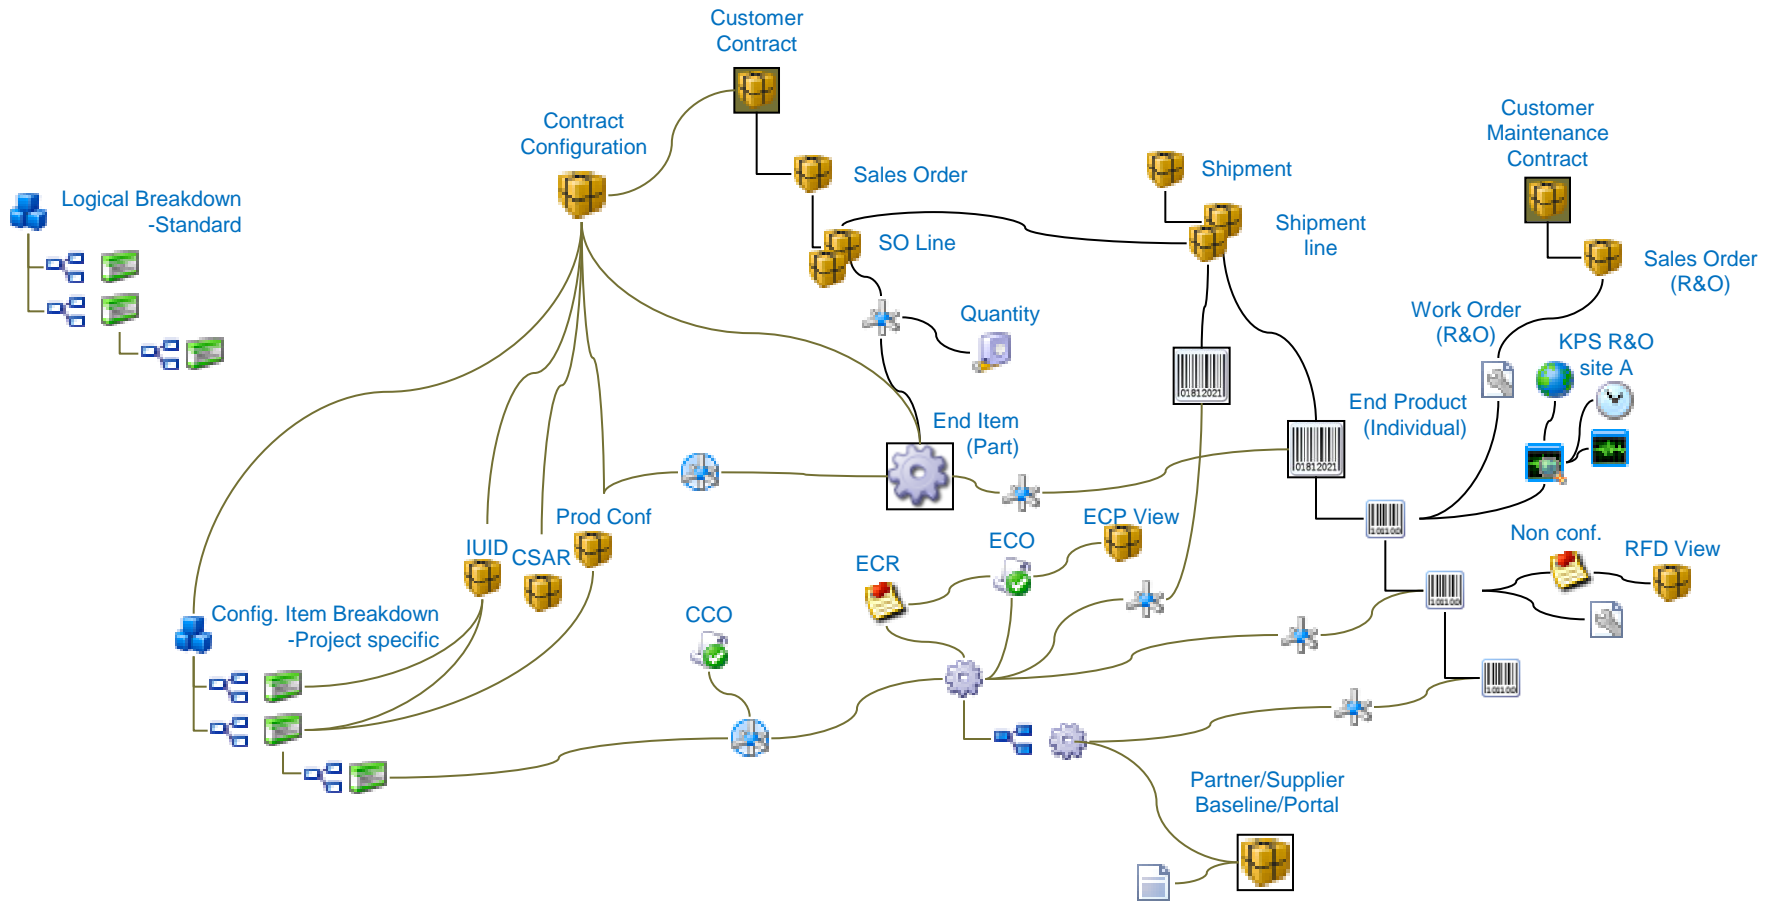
Customer Contract

Contract Configuration

Sales Order

Shipment

Customer Maintenance Contract

Logical Breakdown -Standard

SO Line

Shipment line

Sales Order (R&O)

Quantity

Work Order (R&O)

KPS R&O site A

End Product (Individual)

End Item (Part)

01812021

01812021

Prod Conf

IUID

CSAR

ECP View

ECO

ECR

Non conf.

RFD View

Config. Item Breakdown -Project specific

CCO

Partner/Supplier Baseline/Portal